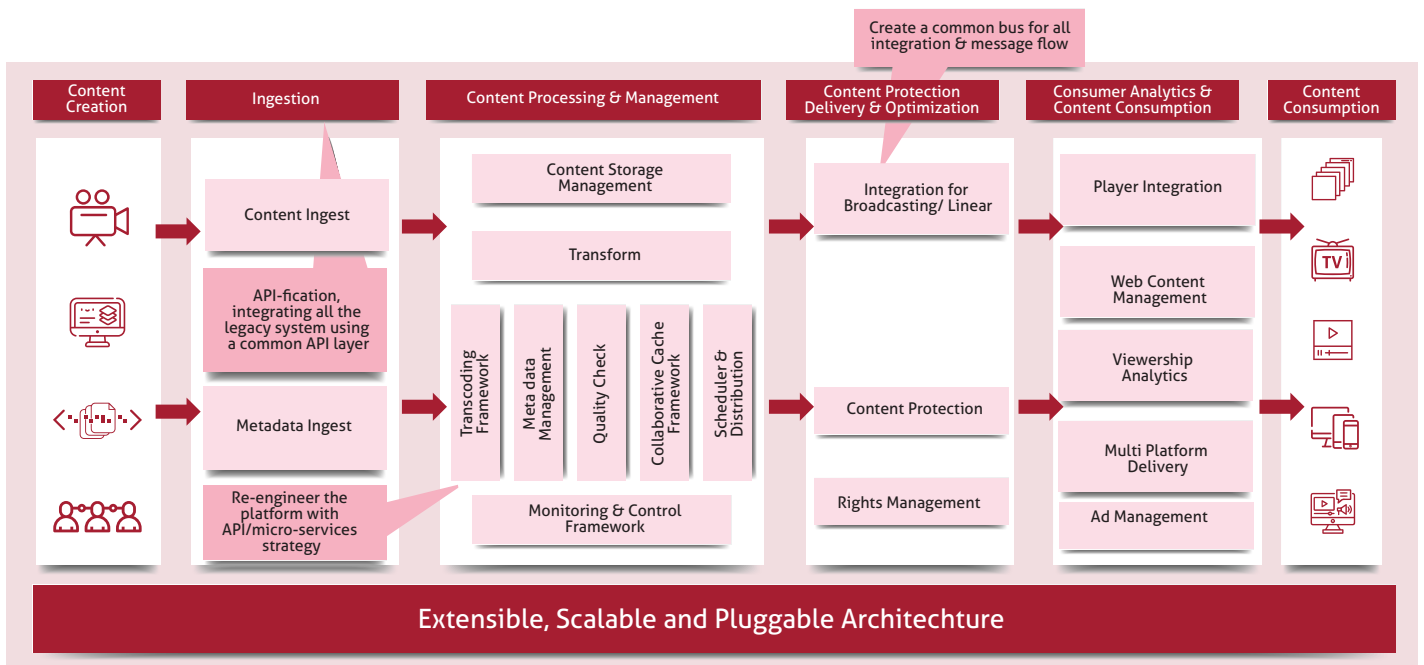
Create a common bus for all integration & message flow

Content Creation

Ingestion

Content Ingest

API-fication, integrating all the legacy system using a common API layer

Metadata Ingest

Re-engineer the platform with API/micro-services strategy

Content Processing & Management

Content Storage Management

Transform

Transcoding Framework

Meta data Management

Quality Check

Collaborative Cache Framework

Scheduler & Distribution

Monitoring & Control Framework

Content Protection Delivery & Optimization

Integration for Broadcasting/ Linear

Content Protection

Rights Management

Consumer Analytics & Content Consumption

Player Integration

Web Content Management

Viewership Analytics

Multi Platform Delivery

Ad Management

Content Consumption

TV

Extensible, Scalable and Pluggable Architechture